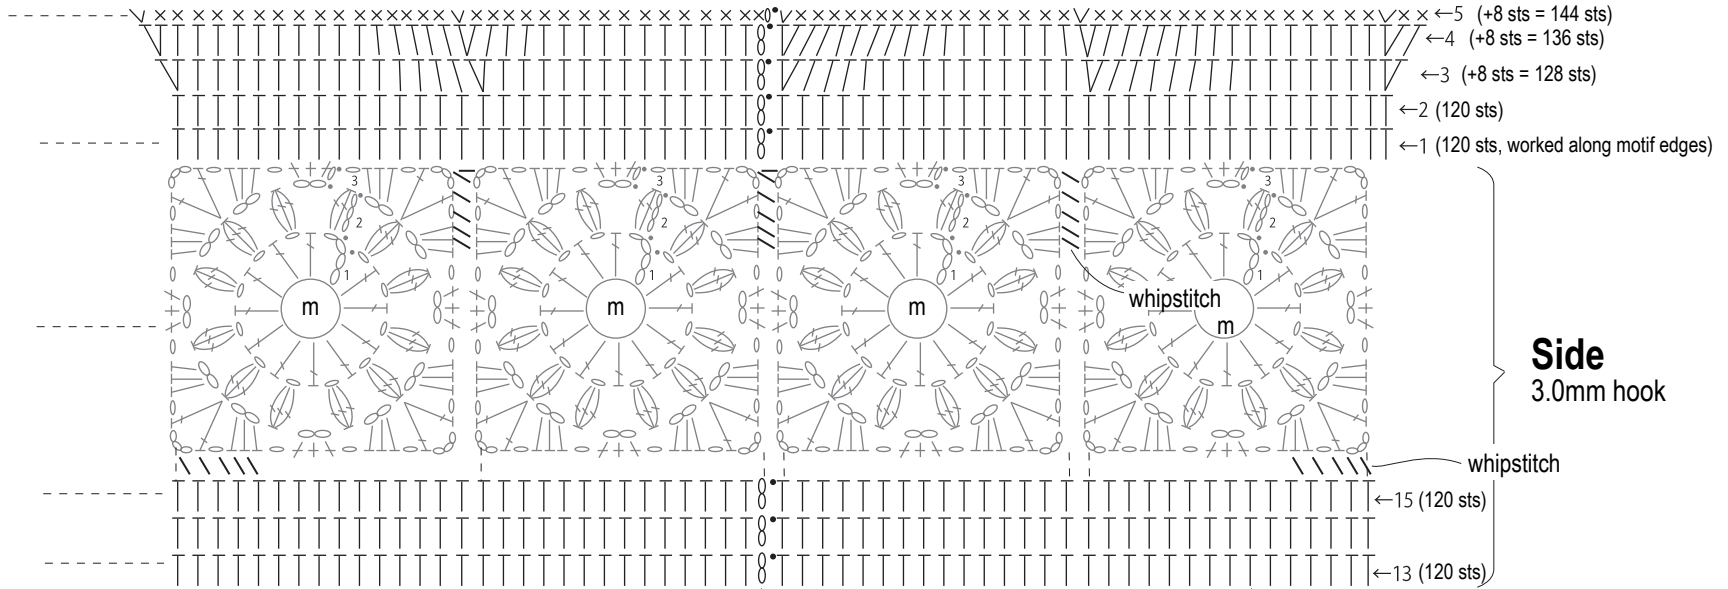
←5 (+8 sts = 144 sts)
←4 (+8 sts = 136 sts)
←3 (+8 sts = 128 sts)
←2 (120 sts)
←1 (120 sts, worked along motif edges)

3
2
1
m
3
2
1
m
3
2
1
m
3
2
1
whipstitch
m

Side
3.0mm hook

whipstitch

←15 (120 sts)
←13 (120 sts)